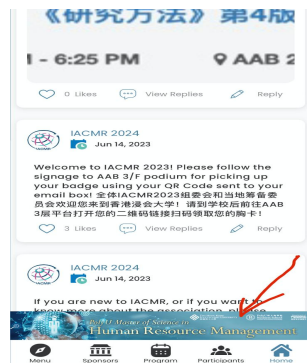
《研究方法》第4版

- 6:25 PM AAB 2

10 Likes View Replies Reply

IACMR 2024
Jun 14, 2024

Welcome to IACMR 2023! Please follow the signage to AAB 3/F podium for picking up your badge using your QR Code sent to your email box! 全体IACMR2023组委会和当地筹备委员会欢迎您来到香港浸会大学！请到学校后前往AAB 3层平台打开您的二维码链接扫码领取您的胸卡！

3 Likes View Replies Reply

IACMR 2024
Jun 14, 2024

If you are new to IACMR, or if you want to know more about the association, please

Human Resource Management

Menu Sponsors Program Participants Home